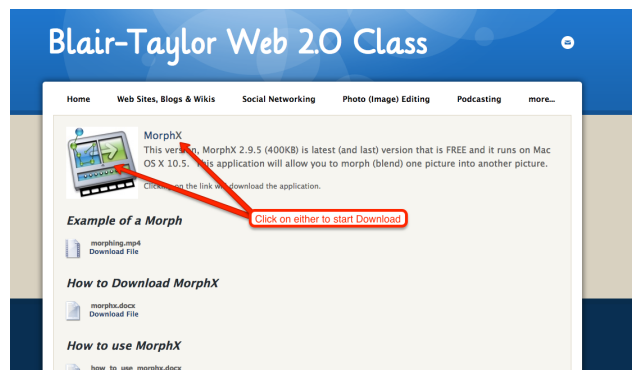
Blair-Taylor Web 2.0 Class

Home Web Sites, Blogs & Wikis Social Networking Photo (Image) Editing Podcasting more...

MorphX

This version, MorphX 2.9.5 (400KB) is latest (and last) version that is FREE and it runs on Mac OS X 10.5. This application will allow you to morph (blend) one picture into another picture.

Clicking on the link will download the application.

Click on either to start Download

Example of a Morph

morphing.mp4
Download File

How to Download MorphX

morphx.docx
Download File

How to use MorphX

how_to_use_morphx.docx